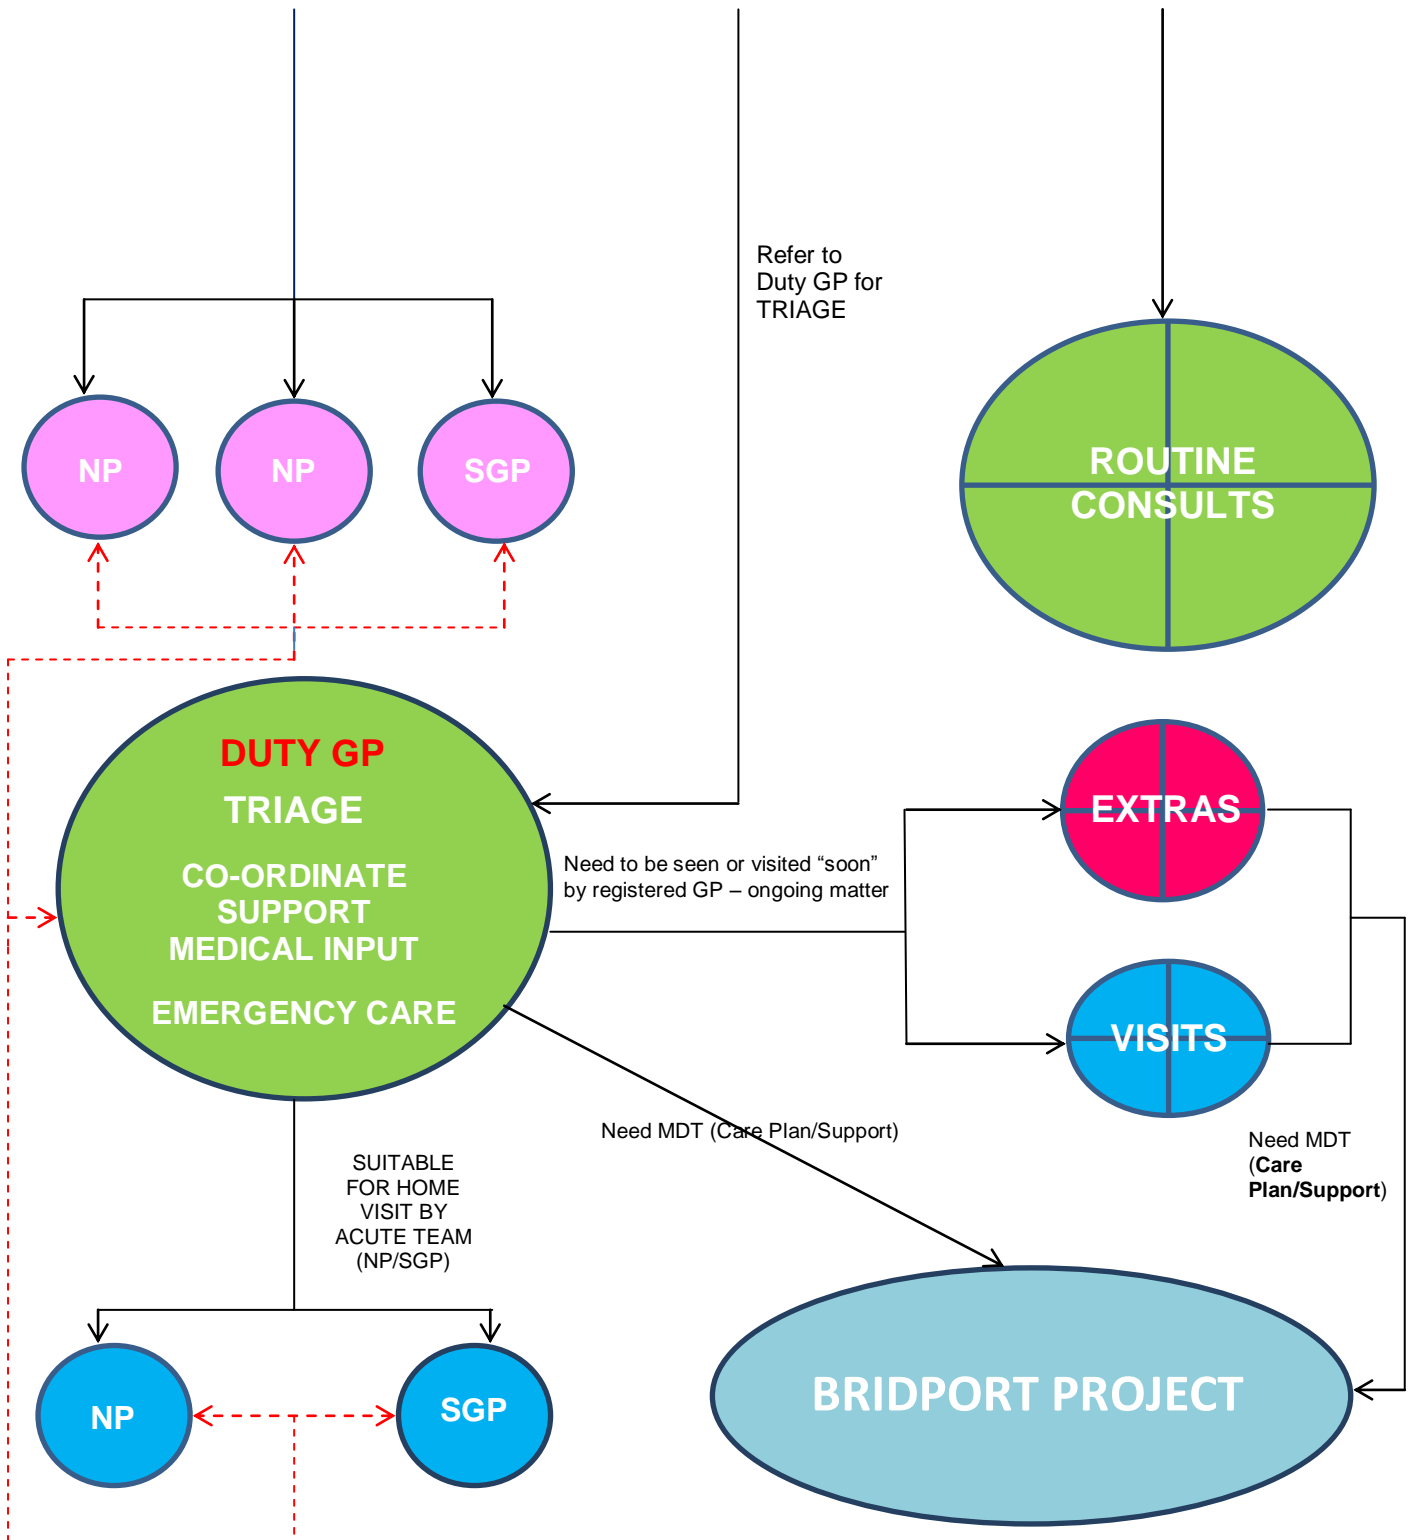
Refer to Duty GP for TRIAGE

NP

NP

SGP

ROUTINE CONSULTS

DUTY GP

TRIAGE

CO-ORDINATE SUPPORT MEDICAL INPUT

EMERGENCY CARE

EXTRAS

Need to be seen or visited “soon” by registered GP – ongoing matter

VISITS

Need MDT (Care Plan/Support)

Need MDT (Care Plan/Support)

SUITABLE FOR HOME VISIT BY ACUTE TEAM (NP/SGP)

NP

SGP

BRIDPORT PROJECT